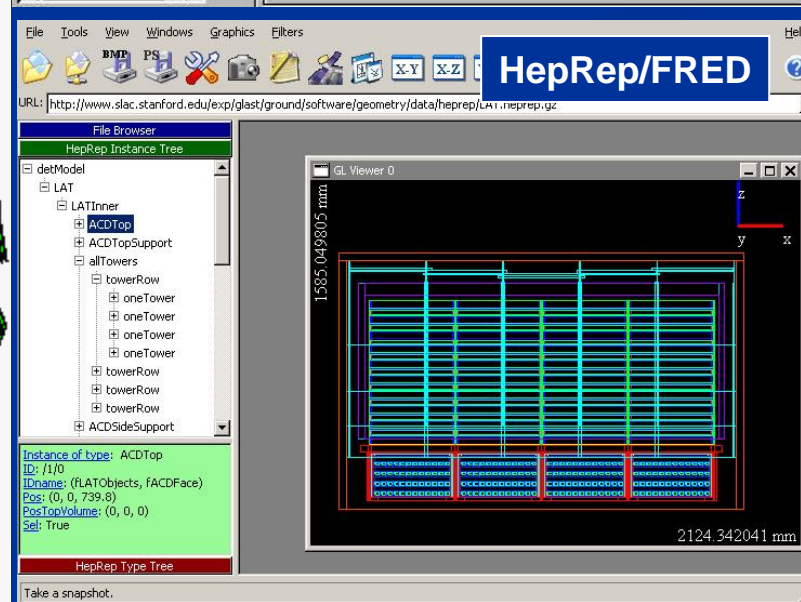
File Tools View Windows Graphics Filters Help

BMP PS X-Y X-Z

HepRep/FRED

URL: http://www.slac.stanford.edu/exp/glast/ground/software/geometry/data/heprep/LAT.heprep.gz

File Browser

HepRep Instance Tree

detModel
LAT
LATInner
ACDTop
ACDTopSupport
allTowers
towerRow
oneTower
oneTower
oneTower
oneTower
towerRow
towerRow
towerRow
ACDSideSupport

Instance of type: ACDTop
ID: /1/0
IDname: (fLATObjects, fACDFace)
Pos: (0, 0, 739.8)
PosTopVolume: (0, 0, 0)
Sel: True

HepRep Type Tree

GL Viewer 0

z
y x

1585.049805 mm

2124.342041 mm

Take a snapshot.